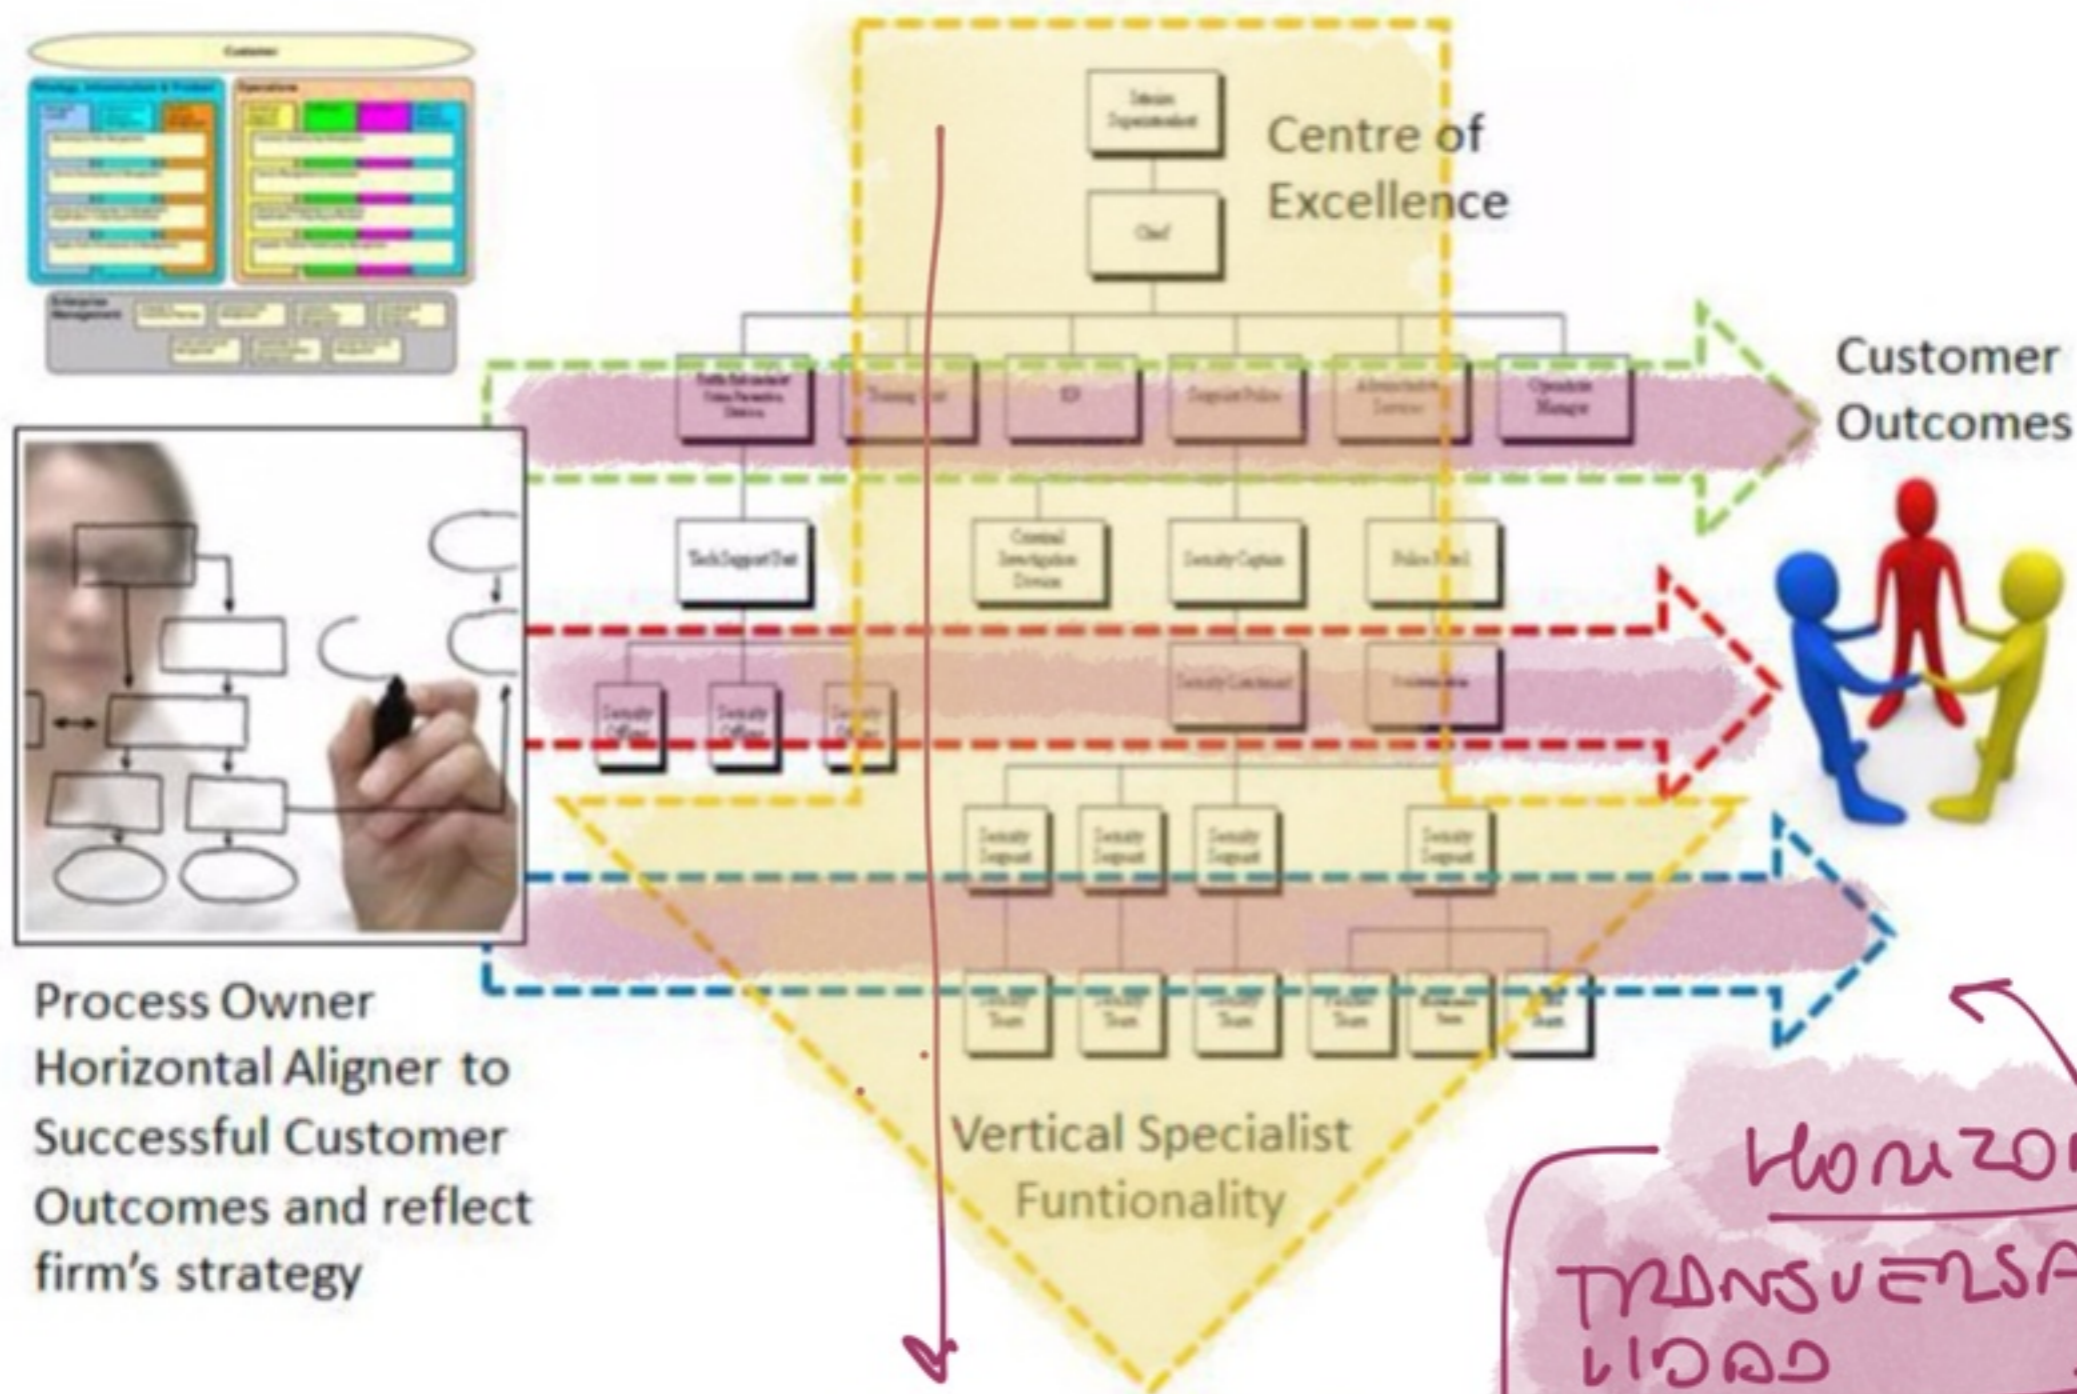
Customer

Centre of Excellence

Chief

Customer Outcomes

Tech Support Unit

Process Owner Horizontal Aligner to Successful Customer Outcomes and reflect firm's strategy

Vertical Specialist Funtionality

HORIZON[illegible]

TRANSVERSA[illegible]
LIDAD